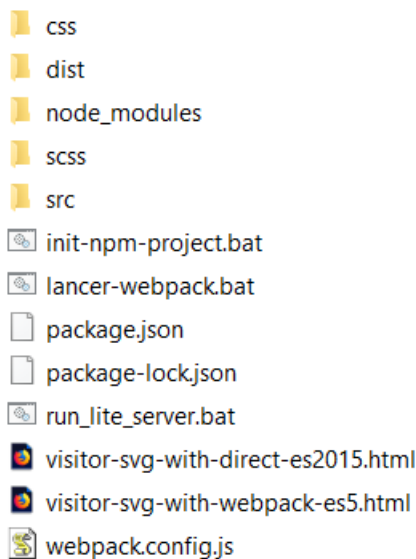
css
dist
node_modules
scss
src
init-npm-project.bat
lancer-webpack.bat
package.json
package-lock.json
run_lite_server.bat
visitor-svg-with-direct-es2015.html
visitor-svg-with-webpack-es5.html
webpack.config.js